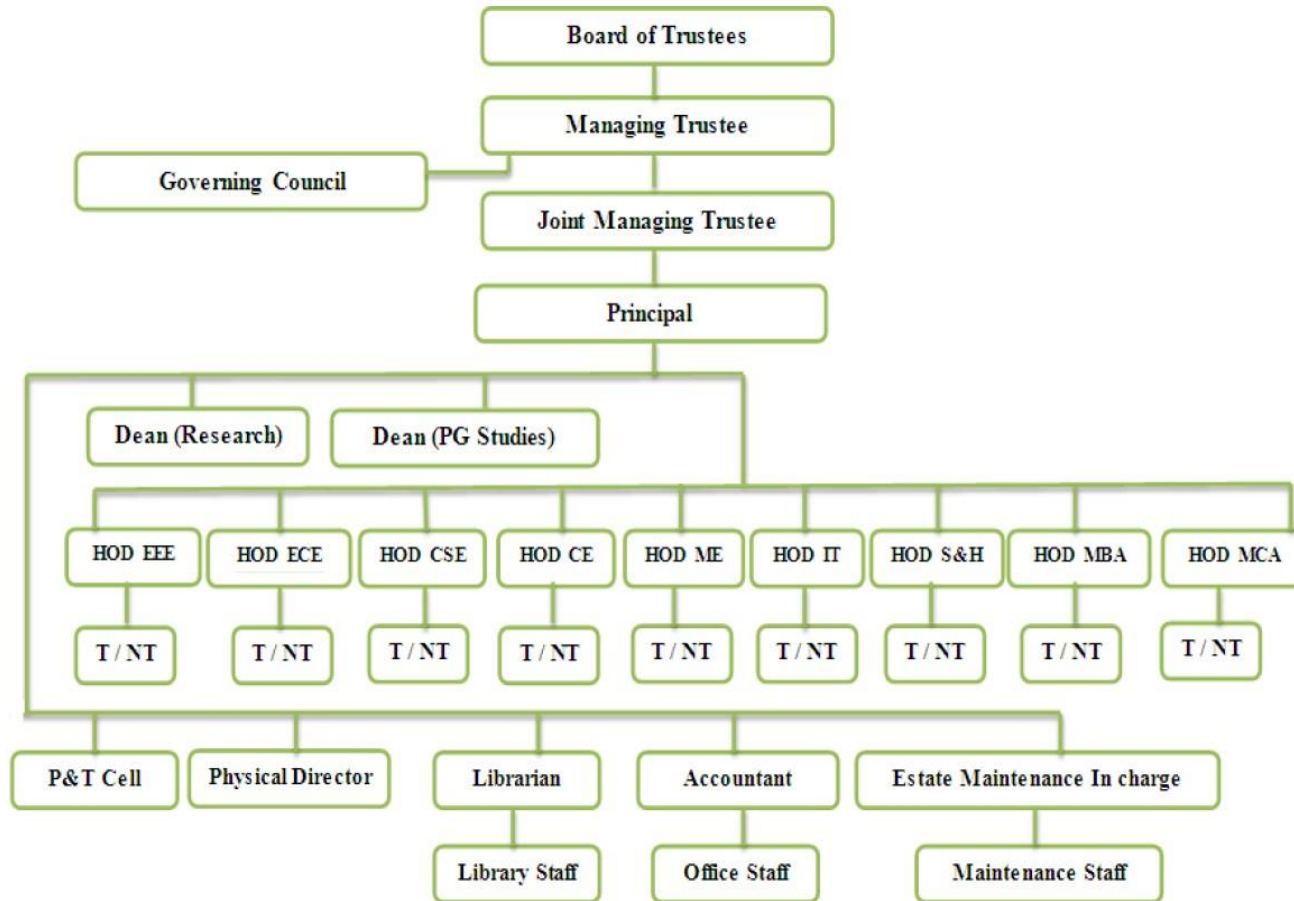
Board of Trustees

Managing Trustee

Governing Council

Joint Managing Trustee

Principal

Dean (Research)

Dean (PG Studies)

HOD EEE

T / NT

HOD ECE

T / NT

HOD CSE

T / NT

HOD CE

T / NT

HOD ME

T / NT

HOD IT

T / NT

HOD S&H

T / NT

HOD MBA

T / NT

HOD MCA

T / NT

P&T Cell

Physical Director

Librarian

Library Staff

Accountant

Office Staff

Estate Maintenance In charge

Maintenance Staff